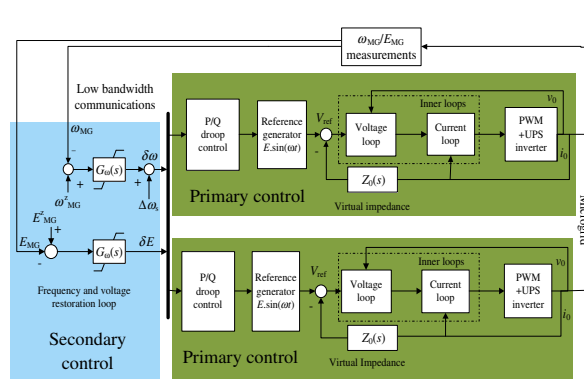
$\omega_{MG}/E_{MG}$ measurements

Low bandwidth communications

$\omega_{MG}$

$\omega^*_{MG}$

$G_\omega(s)$

$\delta\omega$

$\Delta\omega_s$

$E^*_{MG}$

$E_{MG}$

$G_E(s)$

$\delta E$

Frequency and voltage restoration loop

Secondary control

P/Q droop control

Reference generator $E.\sin(\omega t)$

$V_{ref}$

Inner loops

Voltage loop

Current loop

PWM +UPS inverter

$v_0$

$i_0$

$Z_0(s)$

Primary control

Virtual impedance

Microgrid

P/Q droop control

Reference generator $E.\sin(\omega t)$

$V_{ref}$

Inner loops

Voltage loop

Current loop

PWM +UPS inverter

$i_0$

$Z_0(s)$

Primary control

Virtual Impedance